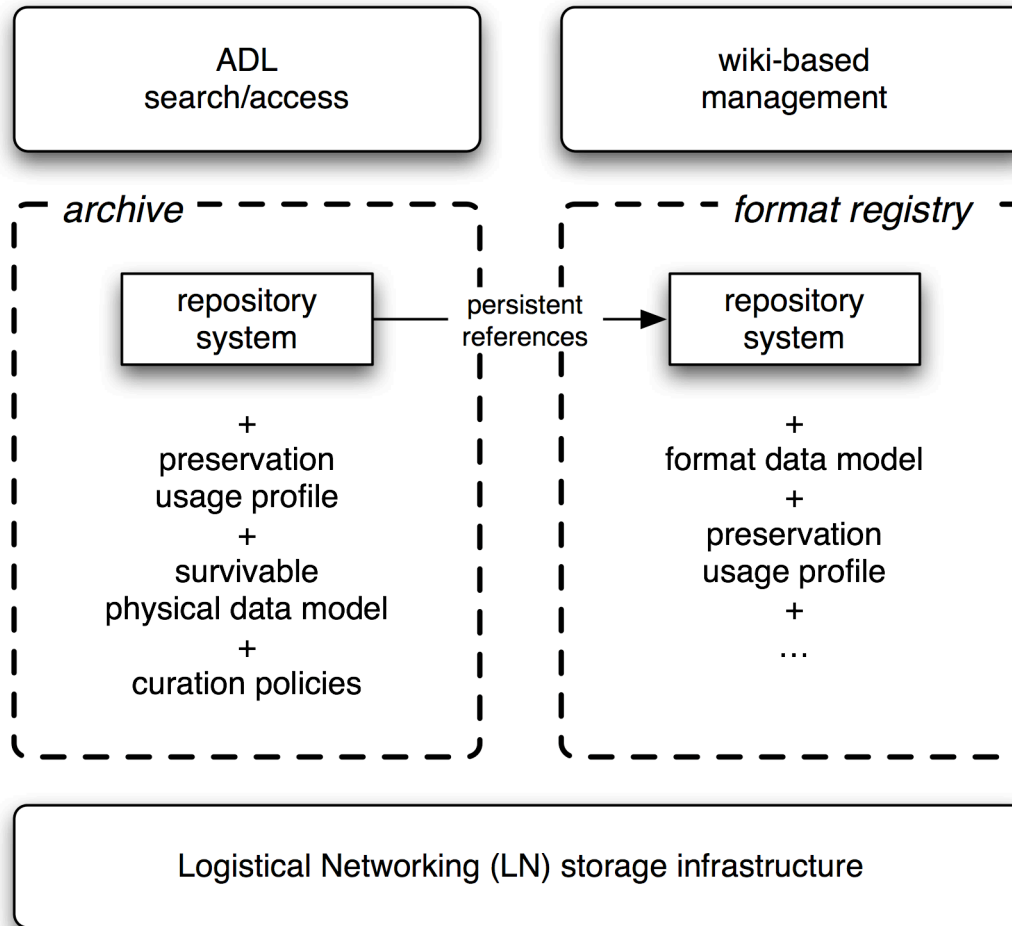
ADL
search/access

wiki-based
management

archive

repository
system

persistent
references

+
preservation
usage profile
+
survivable
physical data model
+
curation policies

format registry

repository
system

+
format data model
+
preservation
usage profile
+
...

Logistical Networking (LN) storage infrastructure